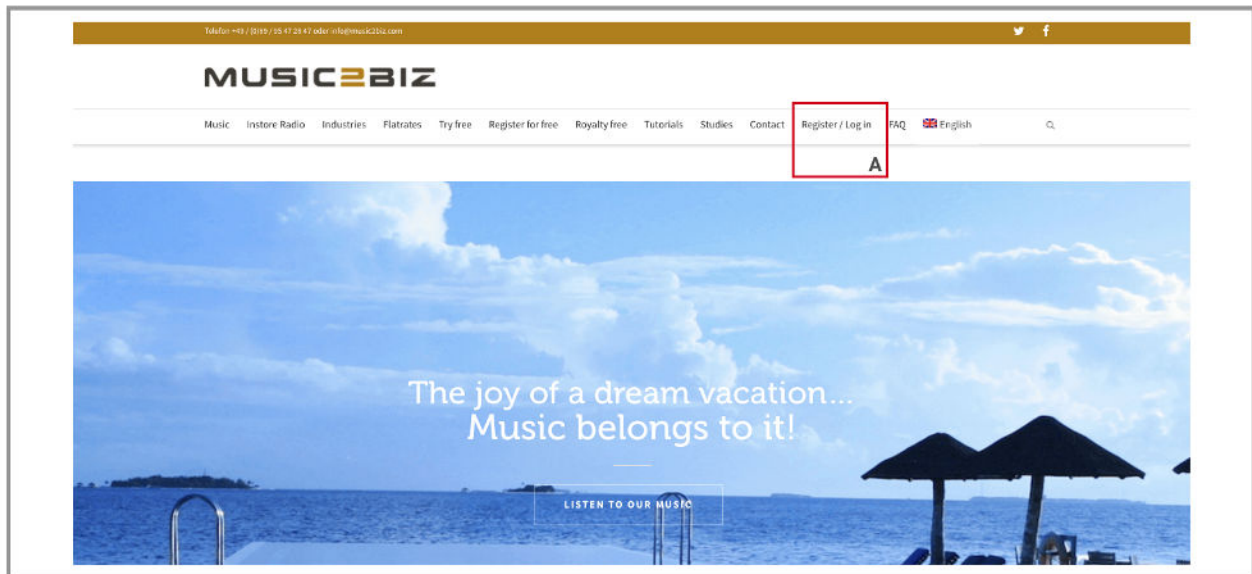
Telefon +49 / (0)69 / 95 47 28 47 oder info@music2biz.com

MUSIC2BIZ

Music Instore Radio Industries Flatrates Try free Register for free Royalty free Tutorials Studies Contact Register / Log in FAQ English

A

The joy of a dream vacation...
Music belongs to it!

LISTEN TO OUR MUSIC